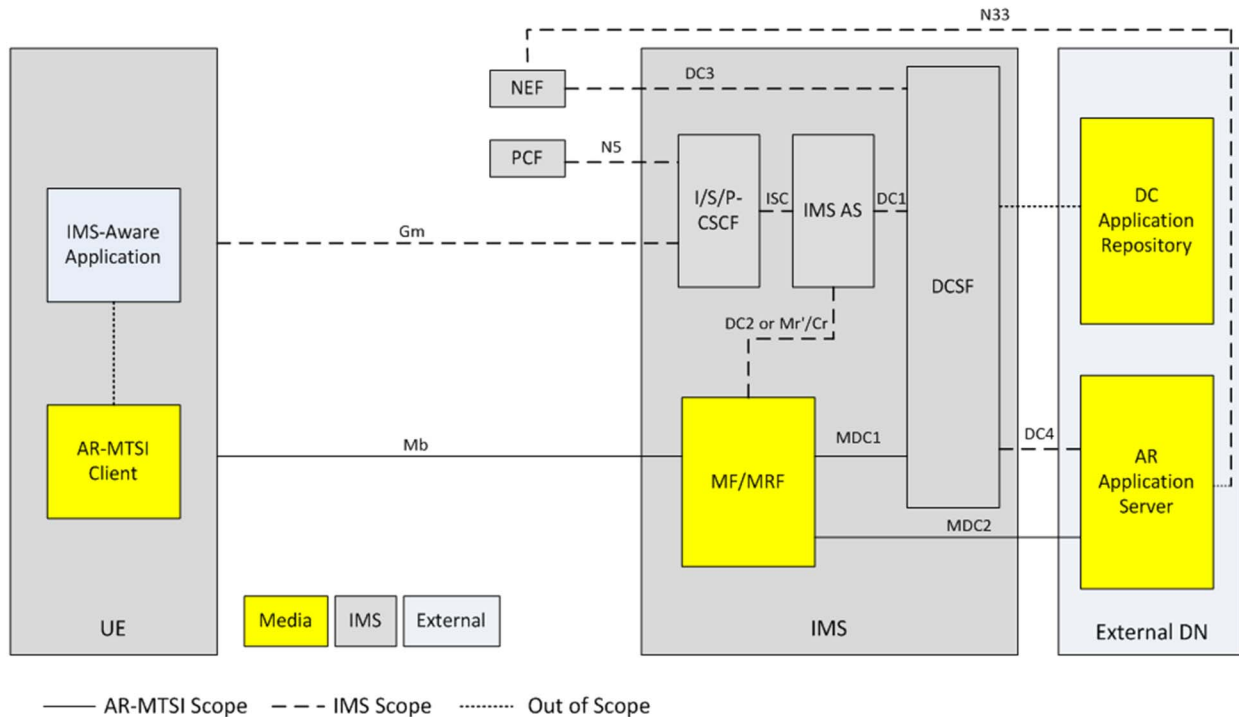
N33

NEF

DC3

PCF

N5

IMS-Aware Application

Gm

I/S/P-CSCF

ISC

IMS AS

DC1

DCSF

DC Application Repository

DC2 or Mr'/Cr

AR-MTSI Client

Mb

MF/MRF

MDC1

DC4

AR Application Server

MDC2

Media

IMS

External

UE

IMS

External DN

AR-MTSI Scope

IMS Scope

Out of Scope